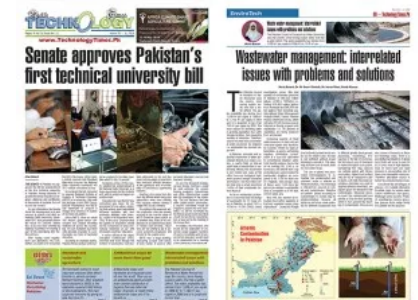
TECHNOLOGY Times

www.TechnologyTimes.Pk

Senate approves Pakistan's first technical university bill

EnviroTech

Wastewater management: interrelated issues with problems and solutions

Arsenic Contamination in Pakistan

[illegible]